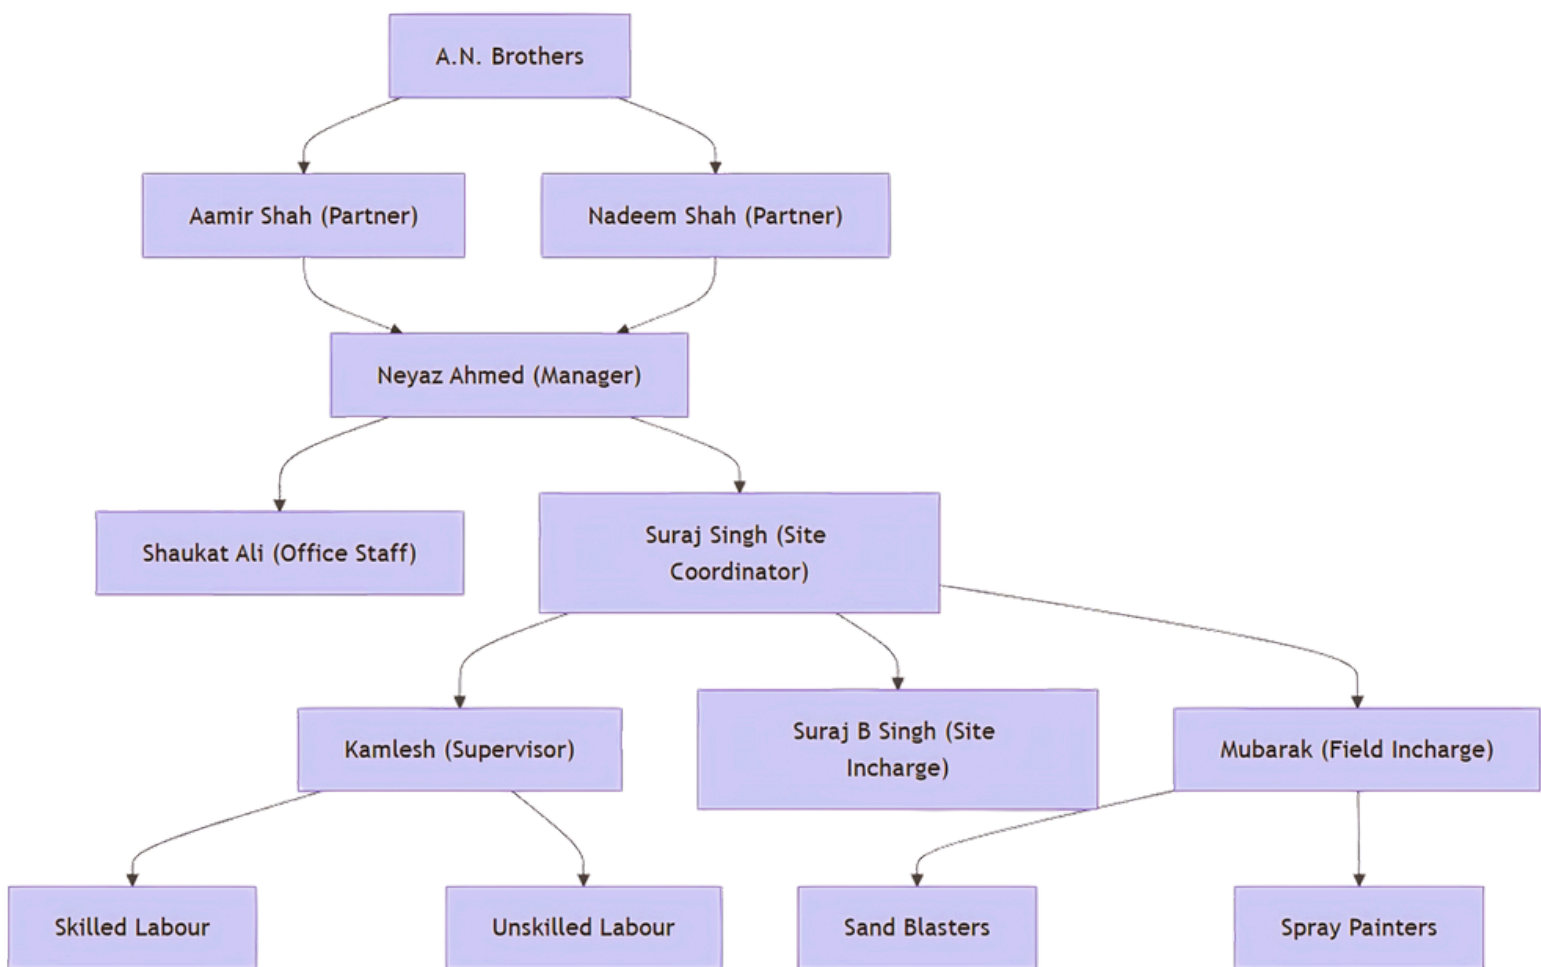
A.N. Brothers

Aamir Shah (Partner)

Nadeem Shah (Partner)

Neyaz Ahmed (Manager)

Shaukat Ali (Office Staff)

Suraj Singh (Site Coordinator)

Kamlesh (Supervisor)

Suraj B Singh (Site Incharge)

Mubarak (Field Incharge)

Skilled Labour

Unskilled Labour

Sand Blasters

Spray Painters